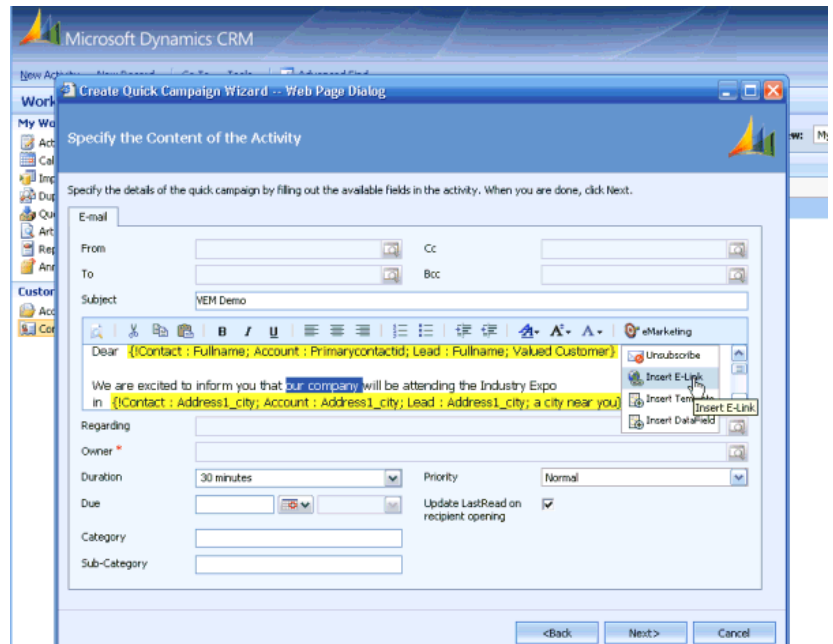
Microsoft Dynamics CRM

New Activity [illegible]

Work

My Wo

Act

Cal

Imp

Dup

Qu

Art

Rep

Ann

Custor

Acc

Cor

w: My

Create Quick Campaign Wizard -- Web Page Dialog

Specify the Content of the Activity

Specify the details of the quick campaign by filling out the available fields in the activity. When you are done, click Next.

E-mail

From

Cc

To

Bcc

Subject

VEM Demo

B I U

eMarketing

Dear {!Contact : Fullname; Account : Primarycontactid; Lead : Fullname; Valued Customer}

We are excited to inform you that our company will be attending the Industry Expo in {!Contact : Address1_city; Account : Address1_city; Lead : Address1_city; a city near you}

Unsubscribe

Insert E-Link

Insert Tem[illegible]

Insert E-Link

Insert DataField

Regarding

Owner *

Duration

30 minutes

Priority

Normal

Due

Update LastRead on recipient opening

Category

Sub-Category

<Back

Next>

Cancel